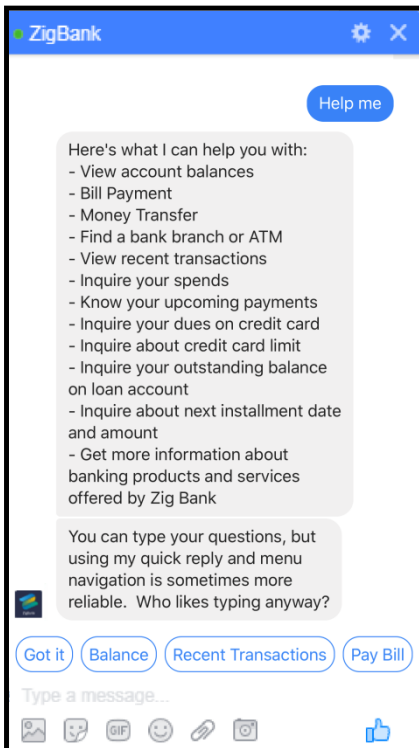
ZigBank

Help me

Here's what I can help you with:
- View account balances
- Bill Payment
- Money Transfer
- Find a bank branch or ATM
- View recent transactions
- Inquire your spends
- Know your upcoming payments
- Inquire your dues on credit card
- Inquire about credit card limit
- Inquire your outstanding balance on loan account
- Inquire about next installment date and amount
- Get more information about banking products and services offered by Zig Bank

You can type your questions, but using my quick reply and menu navigation is sometimes more reliable. Who likes typing anyway?

Got it
Balance
Recent Transactions
Pay Bill

Type a message...

GIF